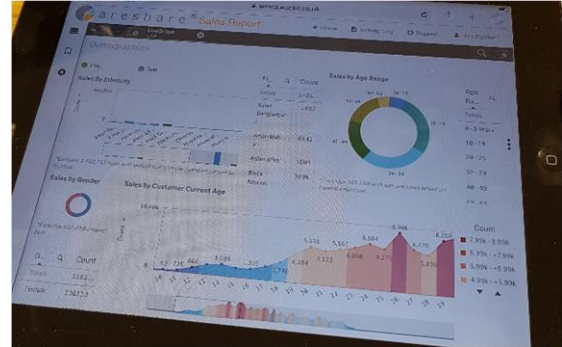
www.ca.ucl.ac.uk

Careshare® Sales Report

Demographics

Sales By Ethnicity

Count

Totals

Asian British

Asian other

Black

Sales by Age Range

Age

Totals

10 - 19

20 - 29

30 - 39

40 - 49

Sales by Gender

Count

Totals

Female

Sales By Customer Current Age

5,534

5,867

6,884

8,906

6,476

8,751

4,584

5,372

5,898

6,271

5,850

Count

7.92k - 8.91k

6.93k - 7.92k

5.95k - 6.93k

4.96k - 5.95k